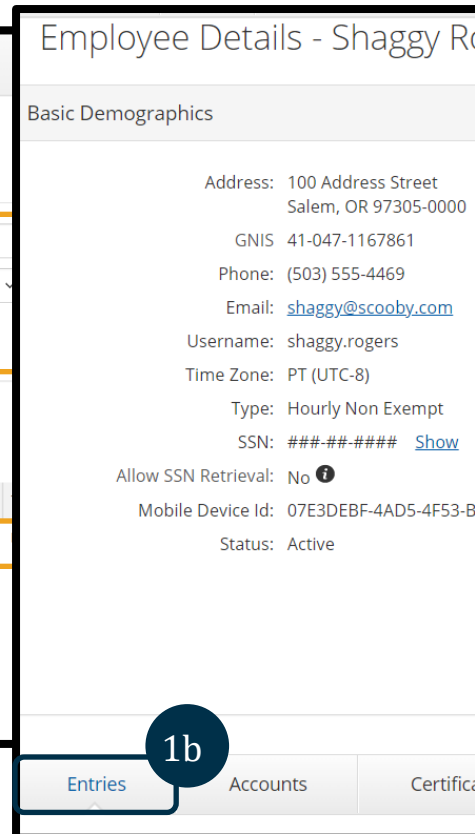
Employee Details - Shaggy Ro

Basic Demographics

Address: 100 Address Street
Salem, OR 97305-0000

GNIS 41-047-1167861

Phone: (503) 555-4469

Email: shaggy@scooby.com

Username: shaggy.rogers

Time Zone: PT (UTC-8)

Type: Hourly Non Exempt

SSN: ###-##-#### Show

Allow SSN Retrieval: No

Mobile Device Id: 07E3DEBF-4AD5-4F53-B

Status: Active

1b

Entries

Accounts

Certifica